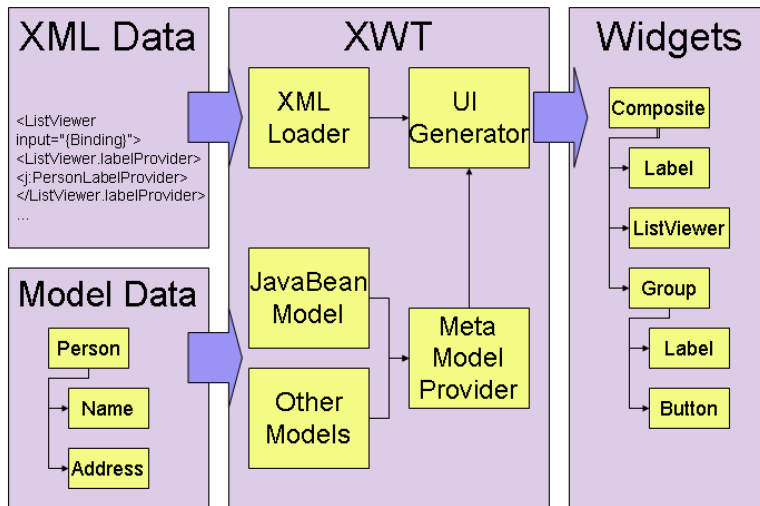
XML Data

<ListViewer input="{Binding}">
<ListViewer.labelProvider>
<j:PersonLabelProvider>
</ListViewer.labelProvider>
...

Model Data

Person

Name

Address

XWT

XML Loader

UI Generator

JavaBean Model

Other Models

Meta Model Provider

Widgets

Composite

Label

ListViewer

Group

Label

Button